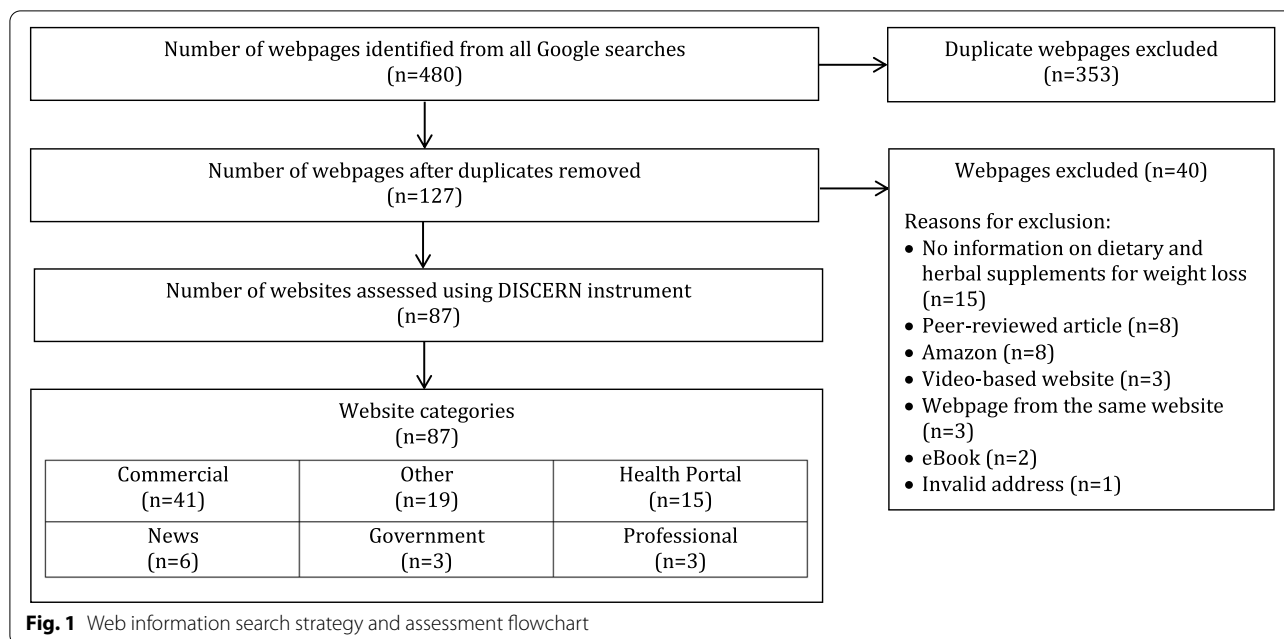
Number of webpages identified from all Google searches
(n=480)

Duplicate webpages excluded
(n=353)

Number of webpages after duplicates removed
(n=127)

Webpages excluded (n=40)

Reasons for exclusion:
• No information on dietary and herbal supplements for weight loss (n=15)
• Peer-reviewed article (n=8)
• Amazon (n=8)
• Video-based website (n=3)
• Webpage from the same website (n=3)
• eBook (n=2)
• Invalid address (n=1)

Number of websites assessed using DISCERN instrument
(n=87)

Website categories
(n=87)

| Commercial (n=41) | Other (n=19) | Health Portal (n=15) |
|---|---|---|
| News (n=6) | Government (n=3) | Professional (n=3) |

**Fig. 1** Web information search strategy and assessment flowchart